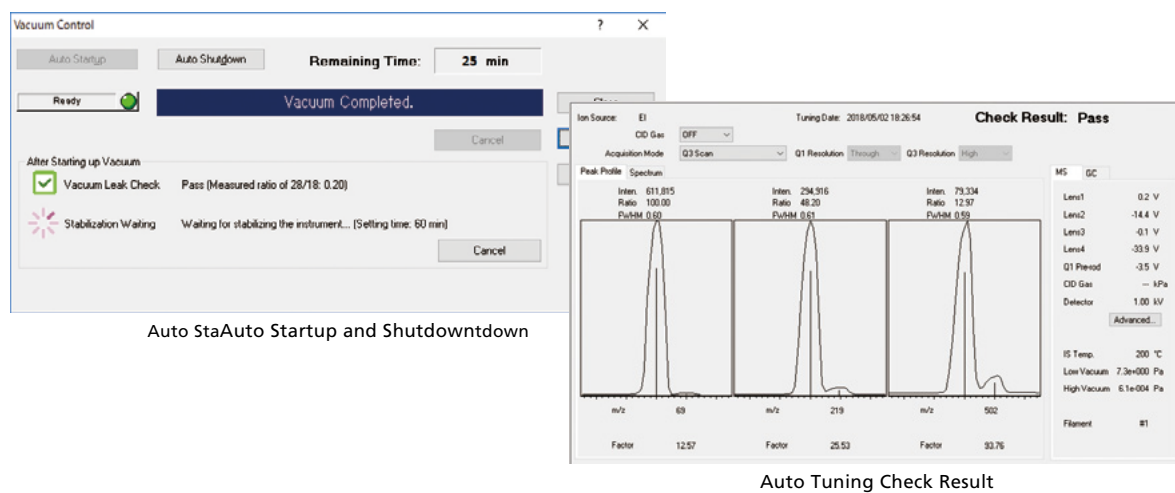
Vacuum Control

? ✕

Auto Startup

Auto Shutdown

Remaining Time: 25 min

Ready

Vacuum Completed.

Cancel

After Starting up Vacuum

Vacuum Leak Check Pass (Measured ratio of 28/18: 0.20)

Stabilization Waiting Waiting for stabilizing the instrument... (Setting time: 60 min)

Cancel

Auto StaAuto Startup and Shutdowntdown

Ion Source: EI

Tuning Date: 2018/05/02 18:26:54

Check Result: Pass

CID Gas OFF

Acquisition Mode Q3 Scan

Q1 Resolution Through

Q3 Resolution High

Peak Profile

Spectrum

Inten. 611,815
Ratio 100.00
FWHM 0.60

Inten. 294,916
Ratio 48.20
FWHM 0.61

Inten. 79,334
Ratio 12.97
FWHM 0.59

m/z 69

m/z 219

m/z 502

Factor 12.57

Factor 25.53

Factor 93.76

MS

GC

| | |
|---|---|
| Lens1 | 0.2 V |
| Lens2 | -14.4 V |
| Lens3 | -0.1 V |
| Lens4 | -33.9 V |
| Q1 Pre-rod | -3.5 V |
| CID Gas | -- kPa |
| Detector | 1.00 kV |

Advanced...

| | |
|---|---|
| IS Temp. | 200 °C |
| Low Vacuum | 7.3e+000 Pa |
| High Vacuum | 6.1e-004 Pa |

Filament #1

Auto Tuning Check Result